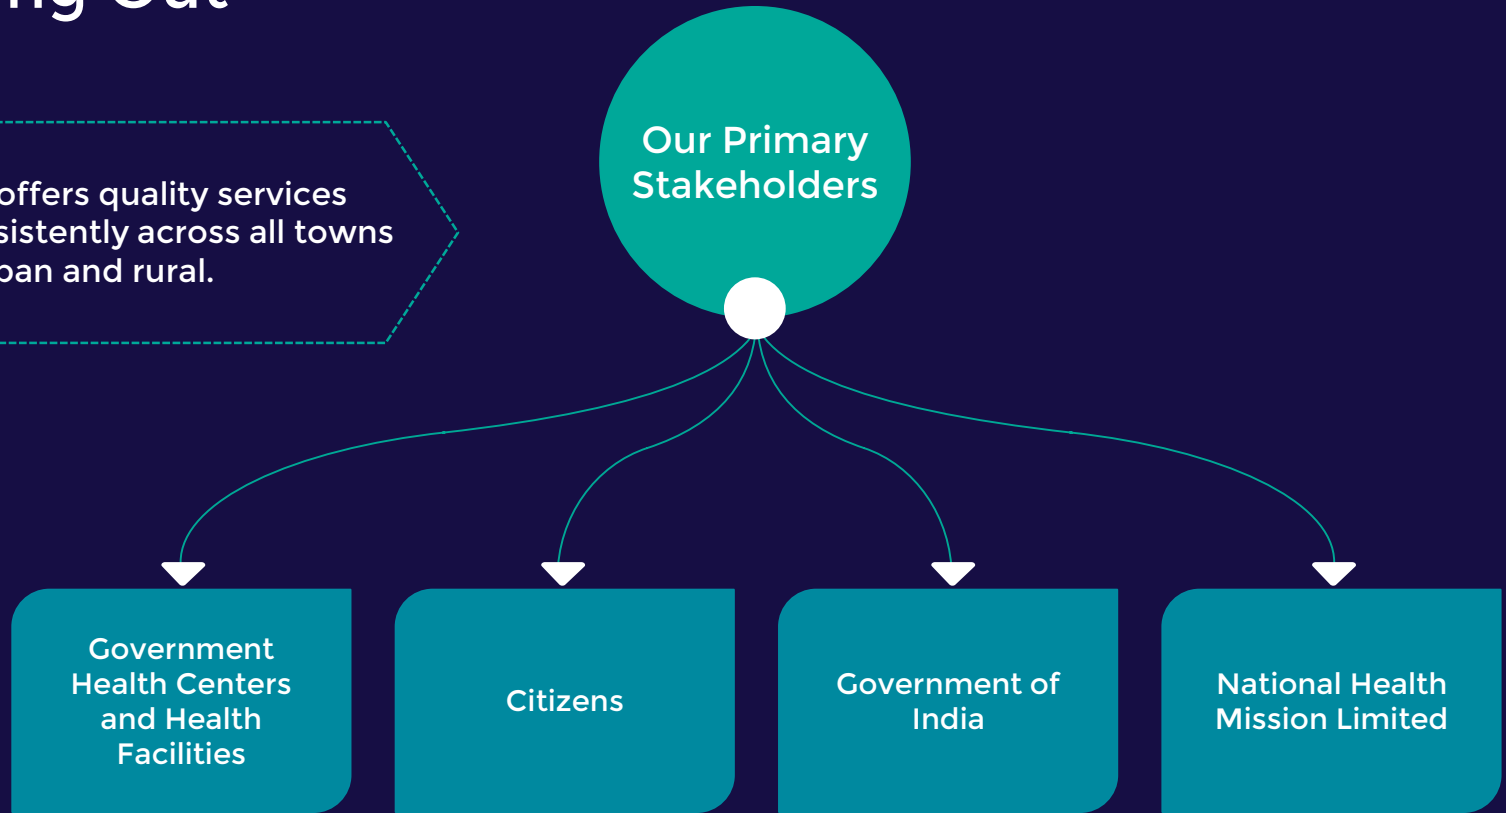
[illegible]

offers quality services sistently across all towns oan and rural.

Our Primary Stakeholders

Government Health Centers and Health Facilities

Citizens

Government of India

National Health Mission Limited